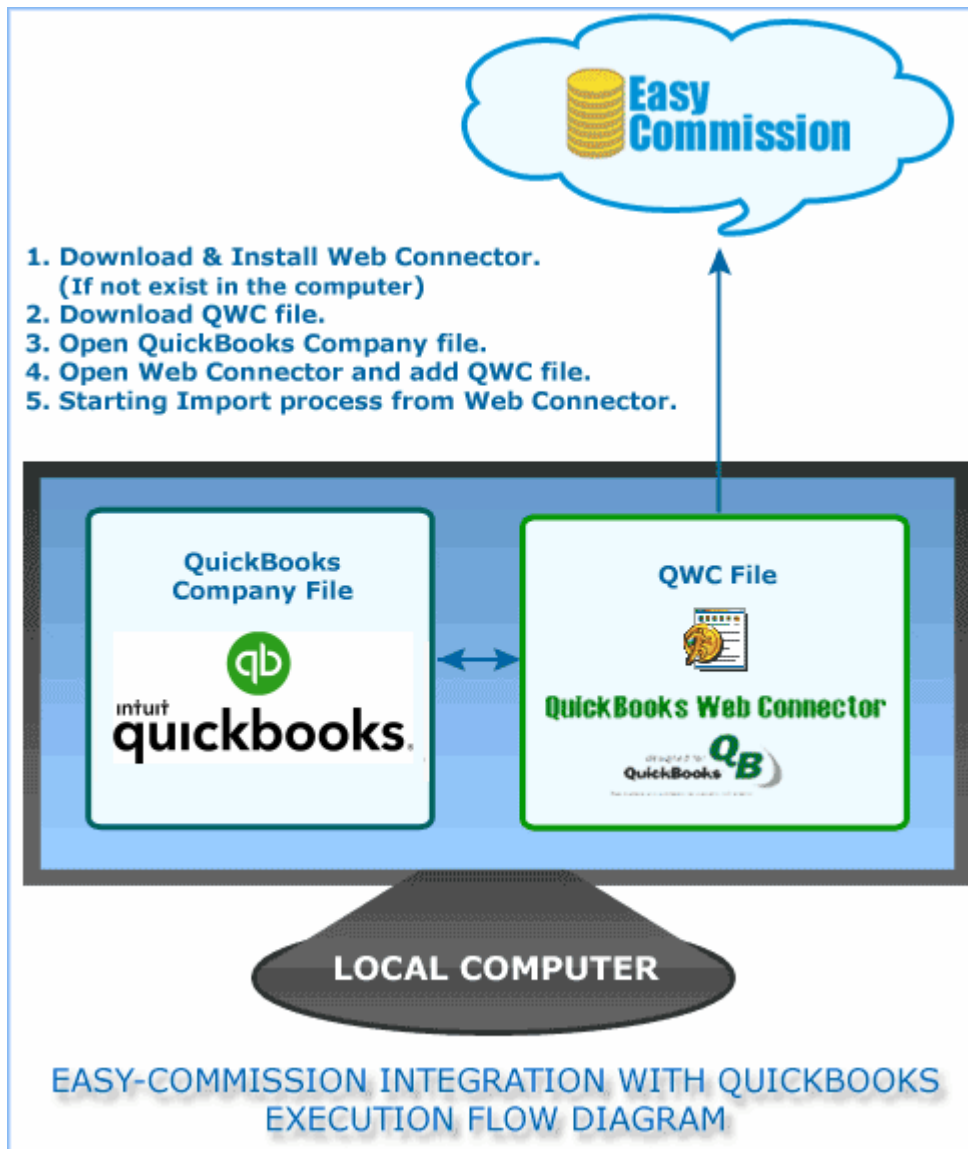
Easy Commission

1. Download & Install Web Connector. (If not exist in the computer)
2. Download QWC file.
3. Open QuickBooks Company file.
4. Open Web Connector and add QWC file.
5. Starting Import process from Web Connector.

QuickBooks Company File

qb

intuit quickbooks.

QWC File

QuickBooks Web Connector

designed for QuickBooks QB

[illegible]

LOCAL COMPUTER

EASY-COMMISSION INTEGRATION WITH QUICKBOOKS EXECUTION FLOW DIAGRAM